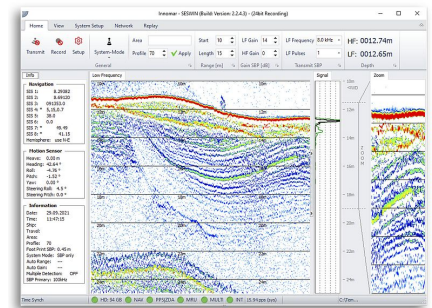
Innomar - SESWIN (Build Version: 2.2.4.3) - (24bit Recording)

Home View System Setup Network Replay

Transmit Record Setup System-Mode

Area
Profile 70 Apply

General

Start 10
Length 15

Range (m)

LF Gain 14
HF Gain 0

Gain SBP (dB)

LF Frequency 8.0 kHz
LF Pulses 1

Transmit SBP

HF: 0012.74m
LF: 0012.65m

Depth

Info

Navigation
SIS 1: 8.29862
SIS 2: 8.69020
SIS 3: 091153.0
SIS 4: 5,10,0.7
SIS 5: 38.0
SIS 6: 0.0
SIS 7: 48.49
SIS 8: 41.15
Hemisphere: see N-E

Motion Sensor
Heave: 0.00 m
Heading: 42.64 °
Roll: -4.76 °
Pitch: -1.53 °
Yaw: 0.00 °
Steering Roll: 4.5 °
Steering Pitch: 0.0 °

Information
Date: 29.09.2021
Time: 11:47:15
Ship:
Travel:
Area:
Profile: 70
Fast Print SBP: 0.45 m
System Mode: SBP only
Auto Range: ---
Auto Gain: ---
Multiple Detection: OFF
SBP Primary: 100kHz

Low Frequency

10m
12m
14m
16m
18m
20m
22m
24m

Signal

Zoom

Time Synch HD: 34 GB NAV PFS/ZDA MRU MULTI INT 15.94 ups (sec) C:\Temi...